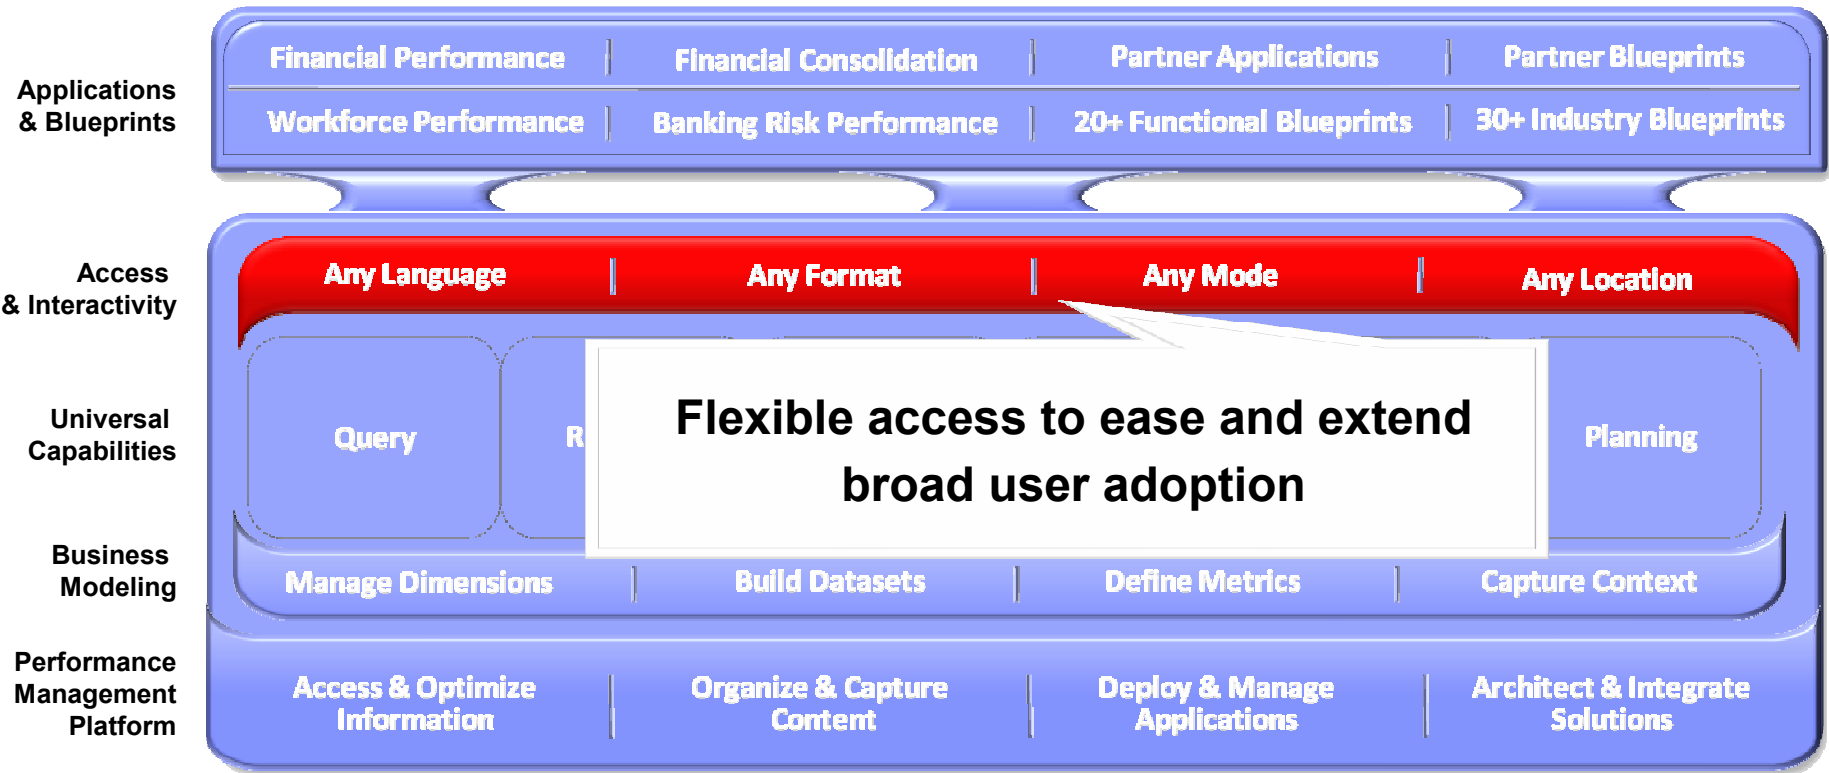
Applications & Blueprints

Financial Performance | Financial Consolidation | Partner Applications | Partner Blueprints

Workforce Performance | Banking Risk Performance | 20+ Functional Blueprints | 30+ Industry Blueprints

Access & Interactivity

Any Language | Any Format | Any Mode | Any Location

Universal Capabilities

Query

R

Flexible access to ease and extend broad user adoption

Planning

Business Modeling

Manage Dimensions | Build Datasets | Define Metrics | Capture Context

Performance Management Platform

Access & Optimize Information | Organize & Capture Content | Deploy & Manage Applications | Architect & Integrate Solutions